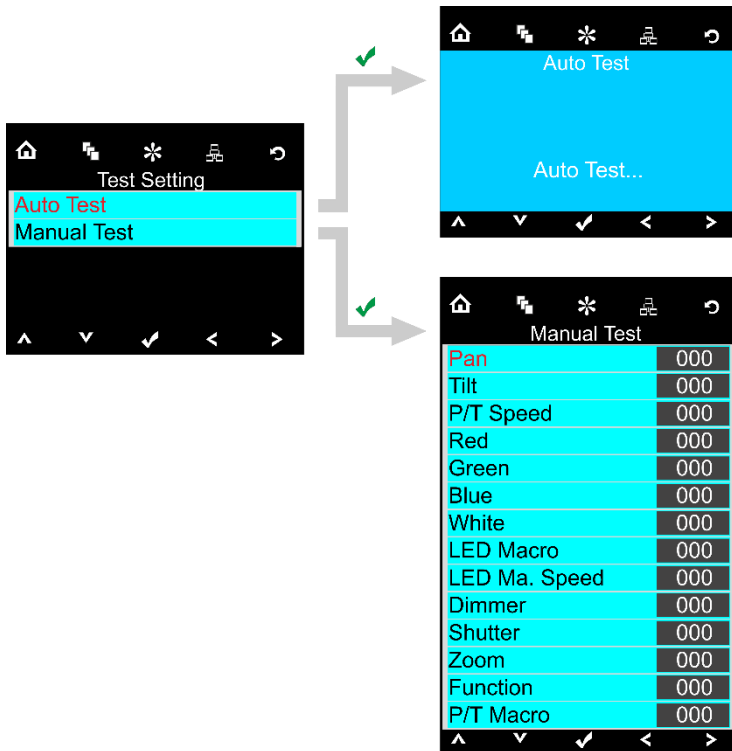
Test Setting
Auto Test
Manual Test

Auto Test

Auto Test...

Manual Test

| | |
|---|---|
| Pan | 000 |
| Tilt | 000 |
| P/T Speed | 000 |
| Red | 000 |
| Green | 000 |
| Blue | 000 |
| White | 000 |
| LED Macro | 000 |
| LED Ma. Speed | 000 |
| Dimmer | 000 |
| Shutter | 000 |
| Zoom | 000 |
| Function | 000 |
| P/T Macro | 000 |